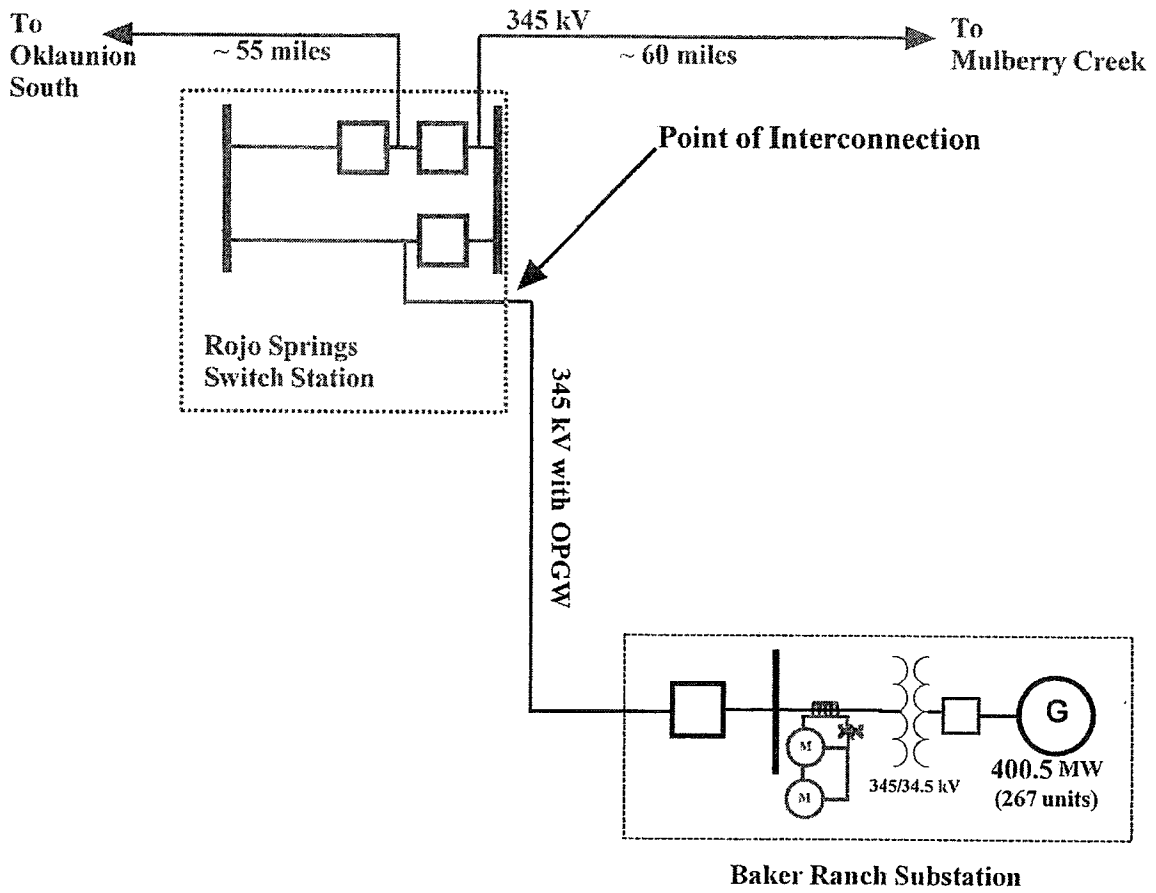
To Oklaunion South

~ 55 miles

345 kV

~ 60 miles

To Mulberry Creek

Point of Interconnection

Rojo Springs Switch Station

345 kV with OPGW

M

M

345/34.5 kV

G

400.5 MW (267 units)

Baker Ranch Substation